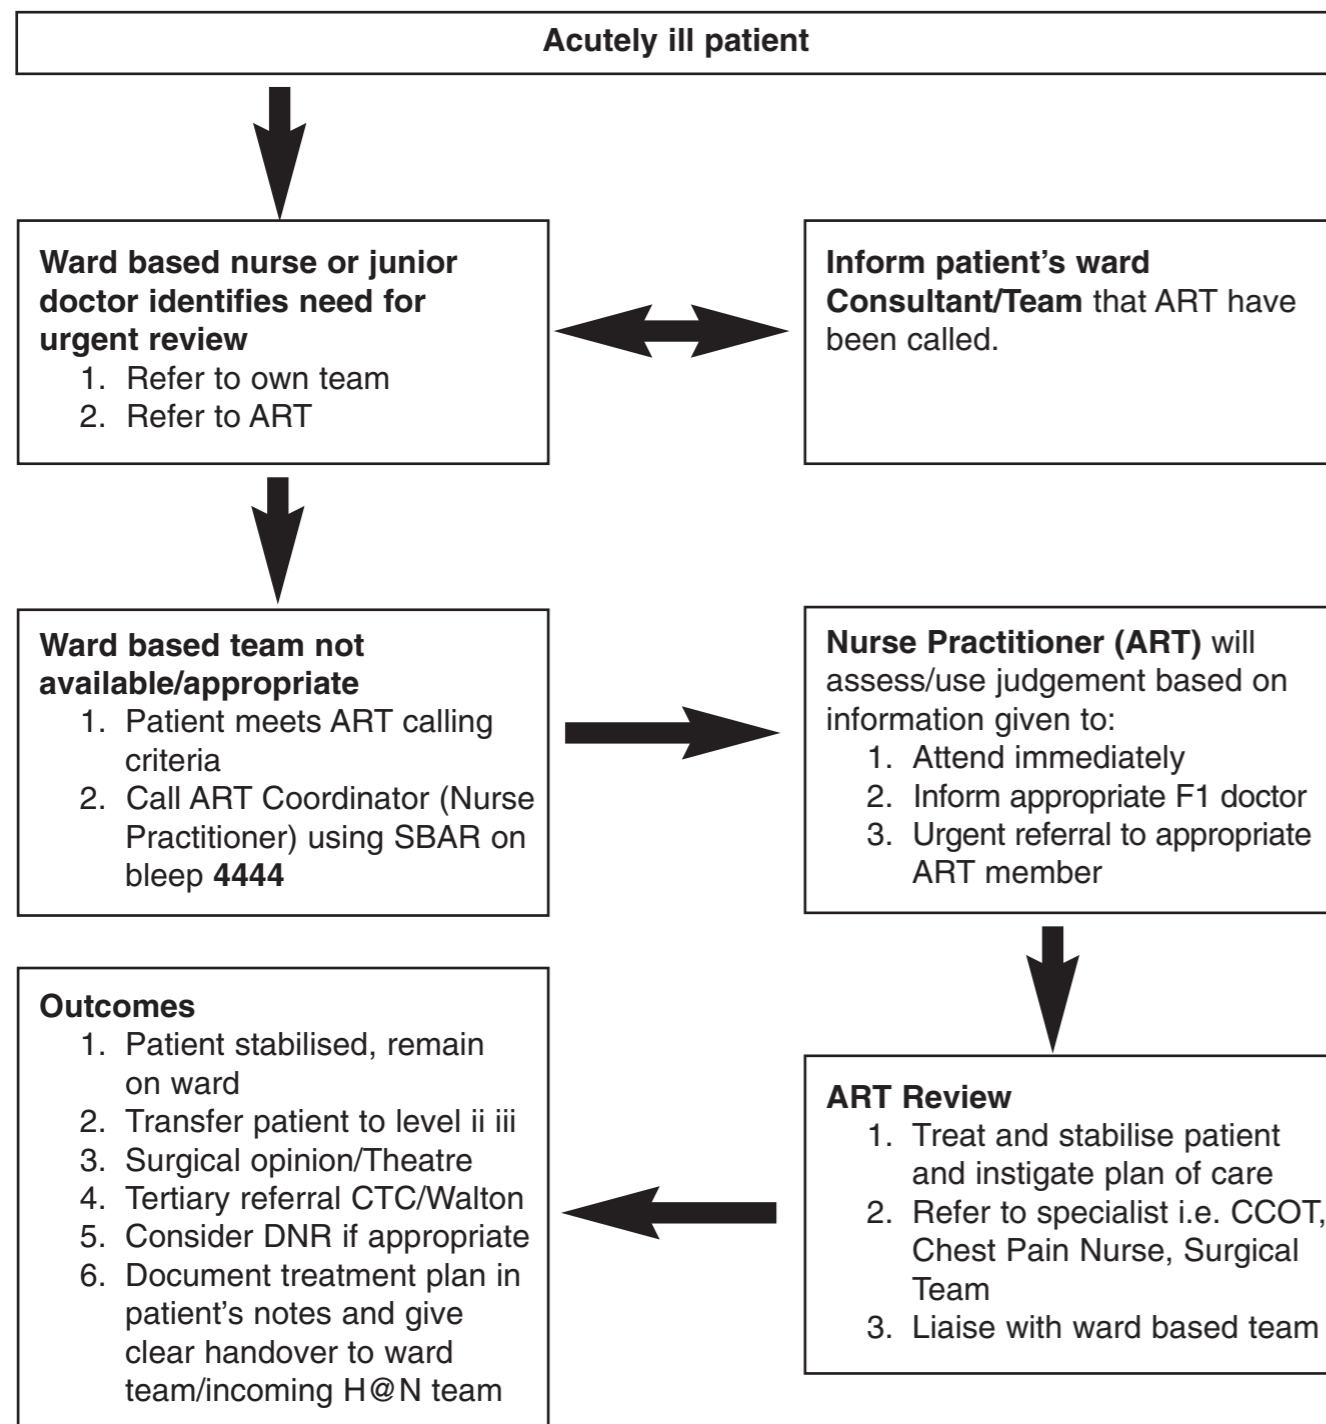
Acutely ill patient

Ward based nurse or junior doctor identifies need for urgent review
1. Refer to own team
2. Refer to ART

Inform patient's ward Consultant/Team that ART have been called.

Ward based team not available/appropriate
1. Patient meets ART calling criteria
2. Call ART Coordinator (Nurse Practitioner) using SBAR on bleep 4444

Nurse Practitioner (ART) will assess/use judgement based on information given to:
1. Attend immediately
2. Inform appropriate F1 doctor
3. Urgent referral to appropriate ART member

Outcomes
1. Patient stabilised, remain on ward
2. Transfer patient to level ii iii
3. Surgical opinion/Theatre
4. Tertiary referral CTC/Walton
5. Consider DNR if appropriate
6. Document treatment plan in patient's notes and give clear handover to ward team/incoming H@N team

ART Review
1. Treat and stabilise patient and instigate plan of care
2. Refer to specialist i.e. CCOT, Chest Pain Nurse, Surgical Team
3. Liaise with ward based team